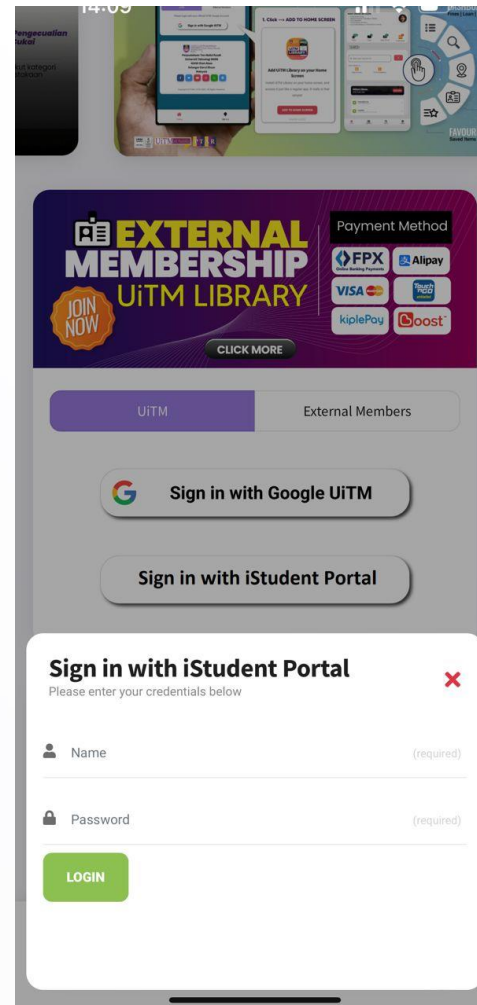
14:09

Pengecualian
Tukar

kut kategori
putakaan

1. Click → ADD TO HOME SCREEN

Sign in with Google UiTM

Add UiTM Library on your Home Screen

FAVOUR

EXTERNAL MEMBERSHIP
UiTM LIBRARY
JOIN NOW
CLICK MORE

Payment Method
FPX
Online Banking Payments
Alipay
VISA
Touch 'n Go eWallet
kiplePay
Boost

UiTM
External Members

Sign in with Google UiTM

Sign in with iStudent Portal

Sign in with iStudent Portal
Please enter your credentials below

Name
(required)

Password
(required)

LOGIN